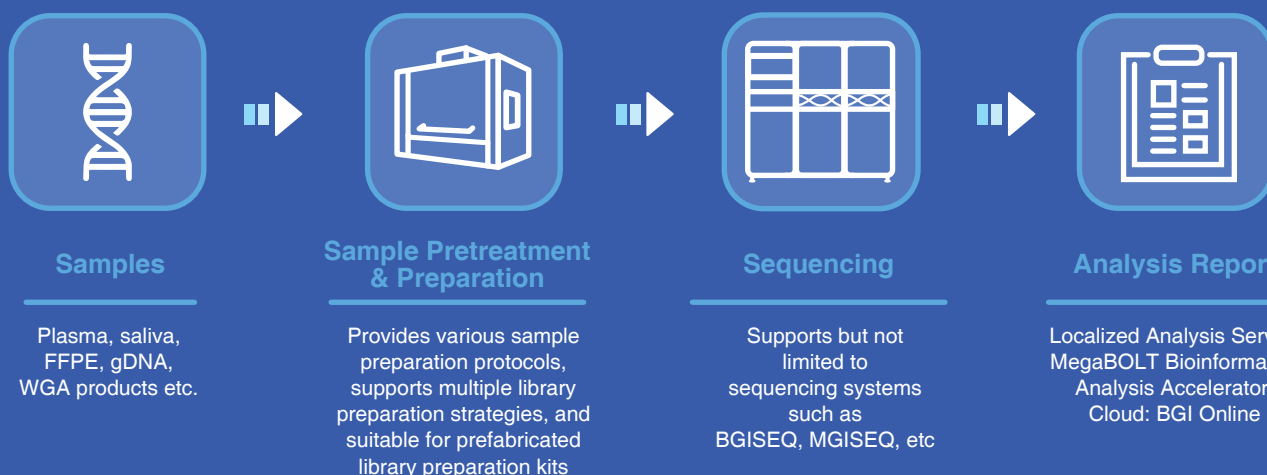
Samples

Plasma, saliva, FFPE, gDNA, WGA products etc.

Sample Pretreatment & Preparation

Provides various sample preparation protocols, supports multiple library preparation strategies, and suitable for prefabricated library preparation kits

Sequencing

Supports but not limited to sequencing systems such as BGISEQ, MGISEQ, etc

Analysis Repor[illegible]

Localized Analysis Serv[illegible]
MegaBOLT Bioinforma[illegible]
Analysis Accelerator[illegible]
Cloud: BGI Online